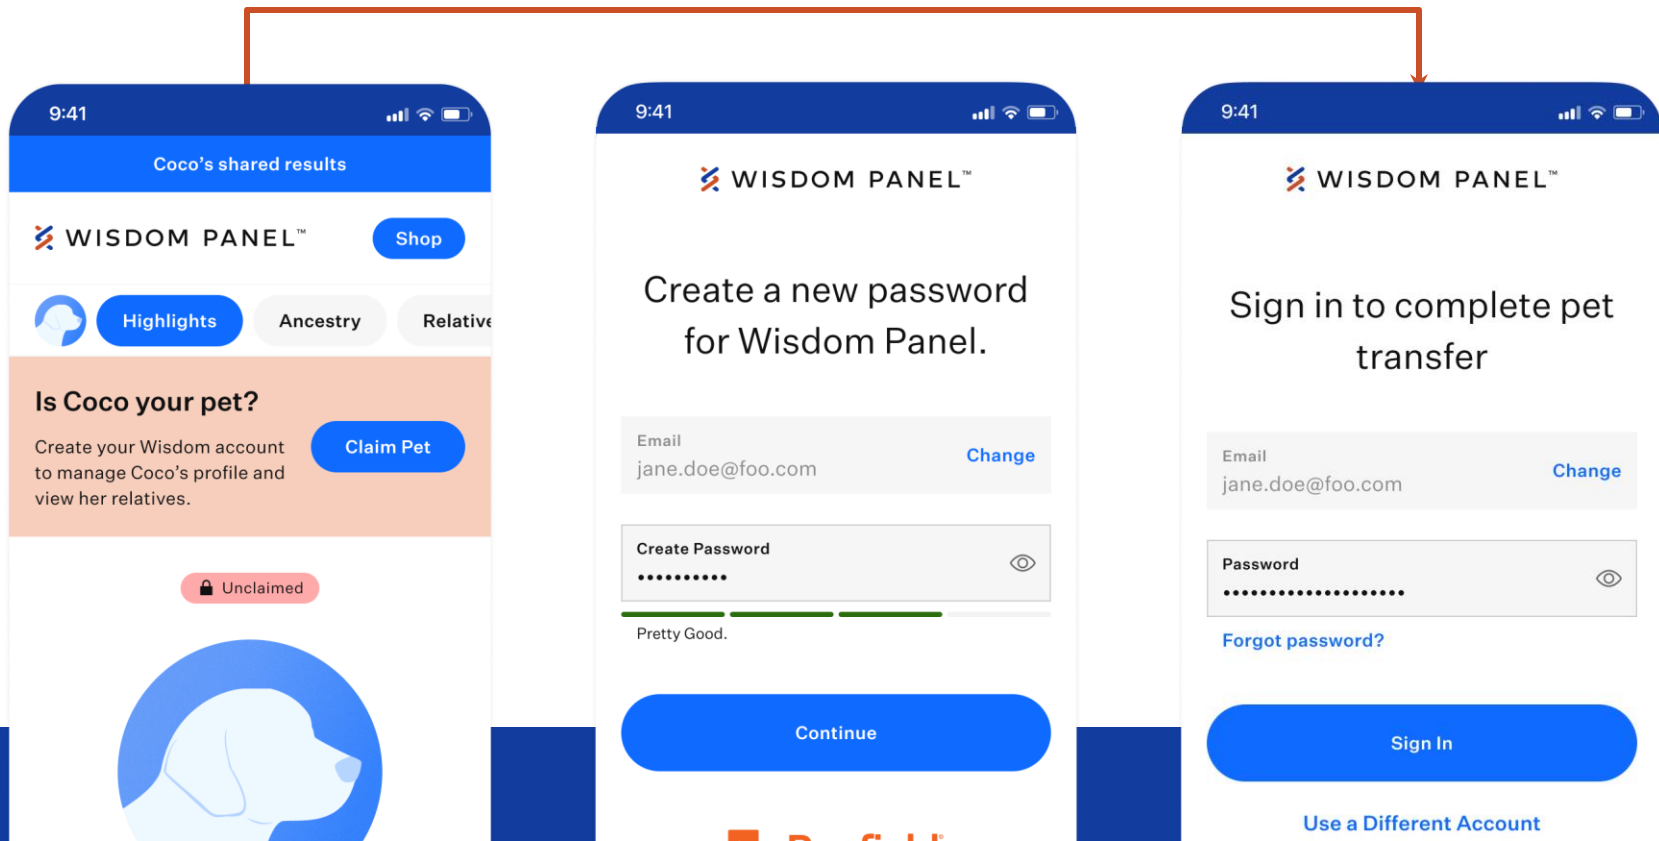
9:41

Coco's shared results

WISDOM PANEL™

Shop

Highlights

Ancestry

Relative

Is Coco your pet?

Create your Wisdom account to manage Coco's profile and view her relatives.

Claim Pet

Unclaimed

9:41

WISDOM PANEL™

Create a new password for Wisdom Panel.

Email
jane.doe@foo.com

Change

Create Password
••••••••••

Pretty Good.

Continue

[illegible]

9:41

WISDOM PANEL™

Sign in to complete pet transfer

Email
jane.doe@foo.com

Change

Password
••••••••••••••••••••

Forgot password?

Sign In

Use a Different Account